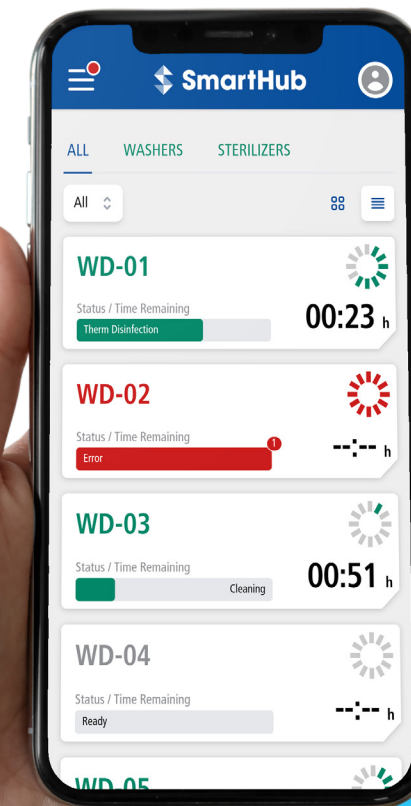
SmartHub

ALL WASHERS STERILIZERS

All

WD-01
Status / Time Remaining
Therm Disinfection
00:23 h

WD-02
Status / Time Remaining
Error
1
--:-- h

WD-03
Status / Time Remaining
Cleaning
00:51 h

WD-04
Status / Time Remaining
Ready
--:-- h

WD-05